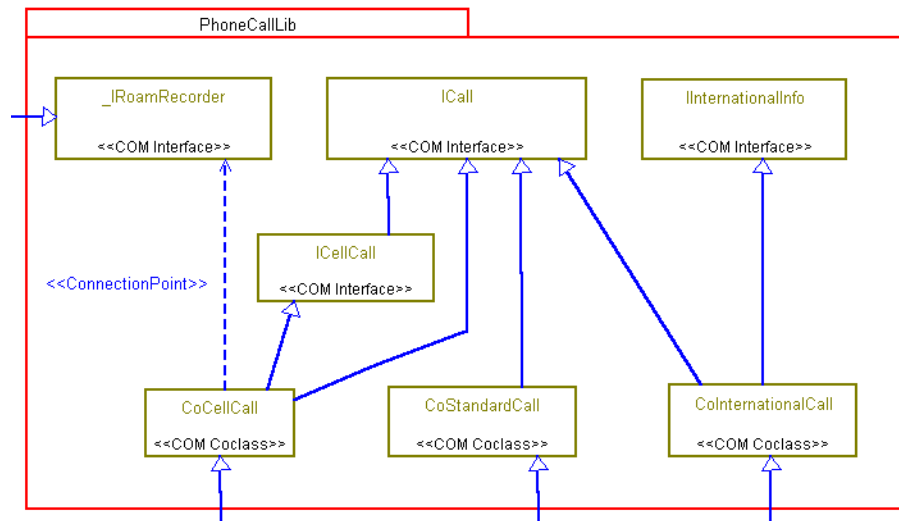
PhoneCallLib

_IRoamRecorder
<<COM Interface>>

ICall
<<COM Interface>>

IInternationalInfo
<<COM Interface>>

ICellCall
<<COM Interface>>

<<ConnectionPoint>>

CoCellCall
<<COM Coclass>>

CoStandardCall
<<COM Coclass>>

CoInternationalCall
<<COM Coclass>>